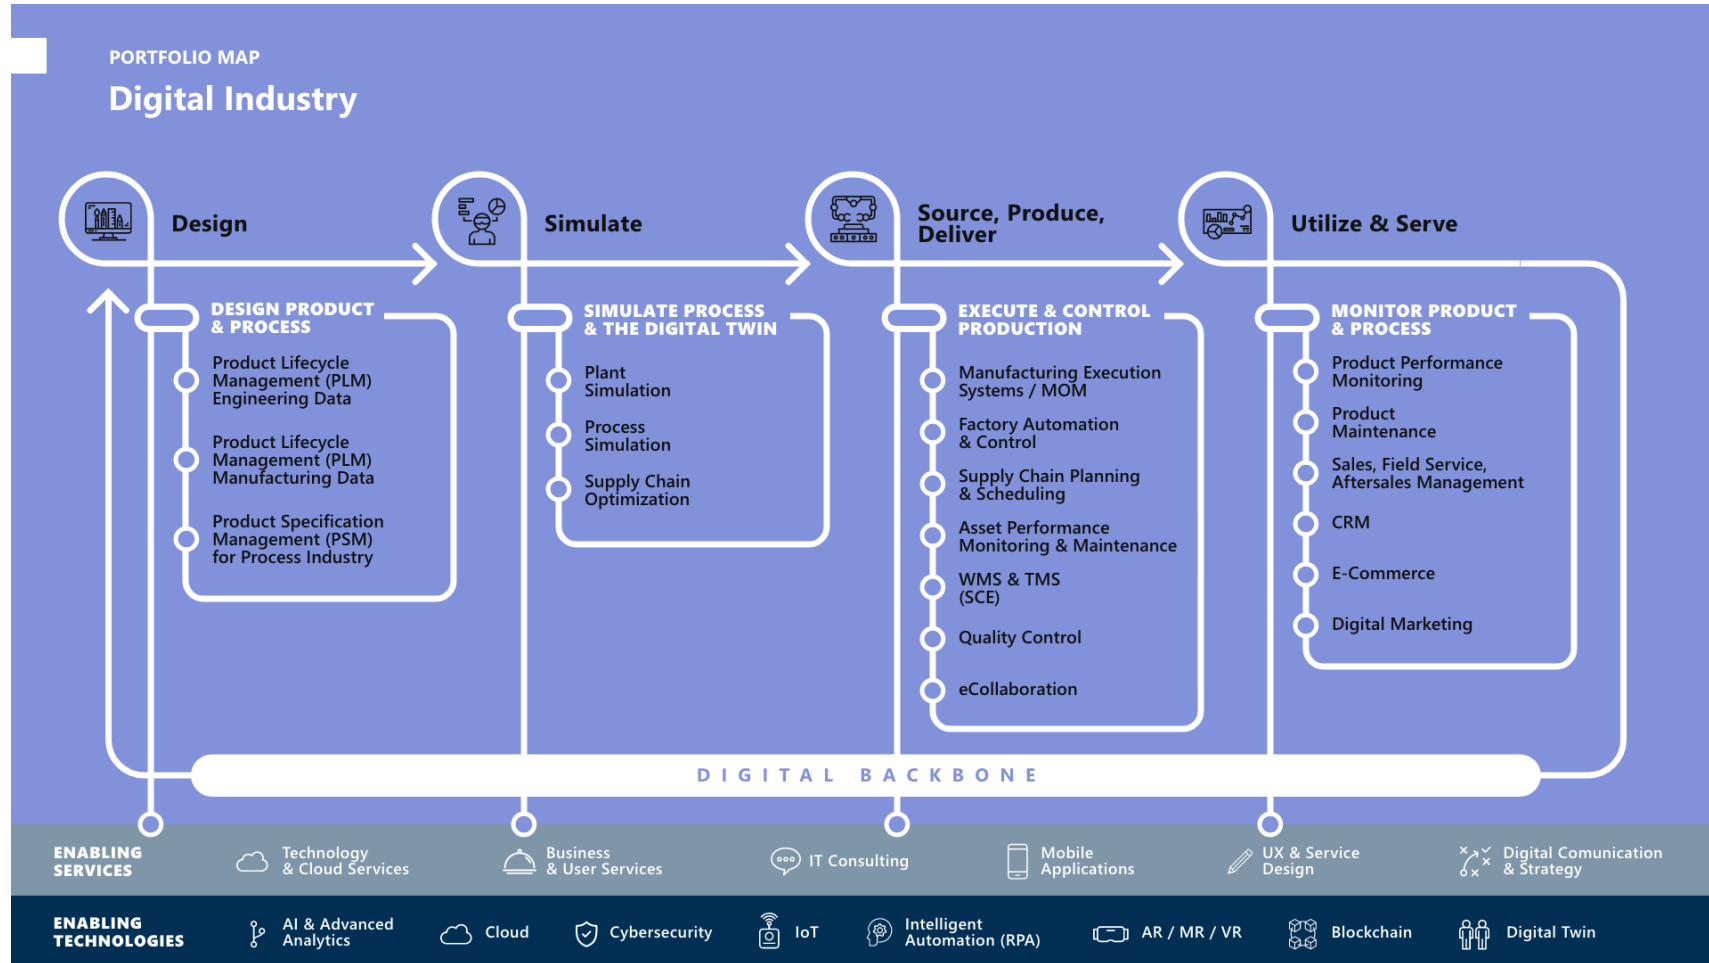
PORTFOLIO MAP

Digital Industry

Design

Simulate

Source, Produce, Deliver

Utilize & Serve

DESIGN PRODUCT & PROCESS

Product Lifecycle Management (PLM) Engineering Data

Product Lifecycle Management (PLM) Manufacturing Data

Product Specification Management (PSM) for Process Industry

SIMULATE PROCESS & THE DIGITAL TWIN

Plant Simulation

Process Simulation

Supply Chain Optimization

EXECUTE & CONTROL PRODUCTION

Manufacturing Execution Systems / MOM

Factory Automation & Control

Supply Chain Planning & Scheduling

Asset Performance Monitoring & Maintenance

WMS & TMS (SCE)

Quality Control

eCollaboration

MONITOR PRODUCT & PROCESS

Product Performance Monitoring

Product Maintenance

Sales, Field Service, Aftersales Management

CRM

E-Commerce

Digital Marketing

DIGITAL BACKBONE

ENABLING SERVICES

Technology & Cloud Services

Business & User Services

IT Consulting

Mobile Applications

UX & Service Design

Digital Comunication & Strategy

ENABLING TECHNOLOGIES

AI & Advanced Analytics

Cloud

Cybersecurity

IoT

Intelligent Automation (RPA)

AR / MR / VR

Blockchain

Digital Twin